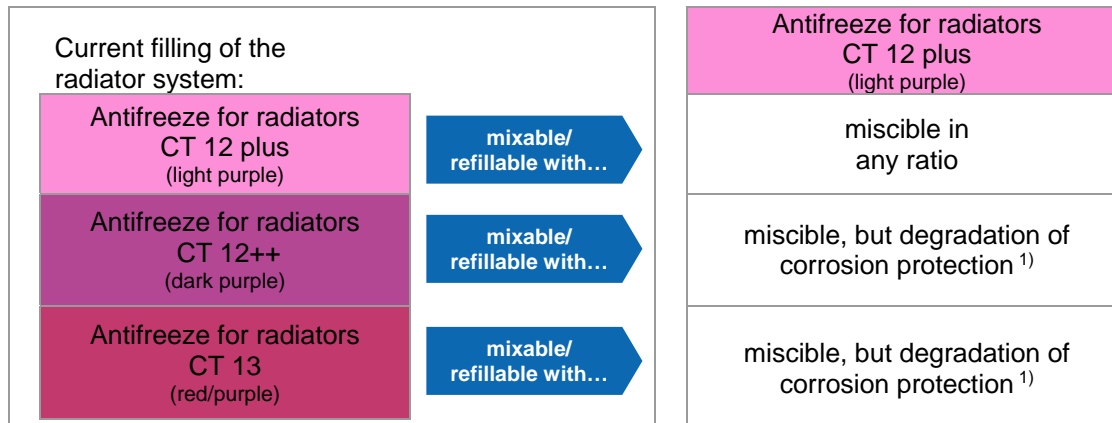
Current filling of the radiator system:

Antifreeze for radiators
CT 12 plus
(light purple)

mixable/
refillable with…

Antifreeze for radiators
CT 12++
(dark purple)

mixable/
refillable with…

Antifreeze for radiators
CT 13
(red/purple)

mixable/
refillable with…

Antifreeze for radiators
CT 12 plus
(light purple)

miscible in
any ratio

miscible, but degradation of corrosion protection $^{1)}$

miscible, but degradation of corrosion protection $^{1)}$